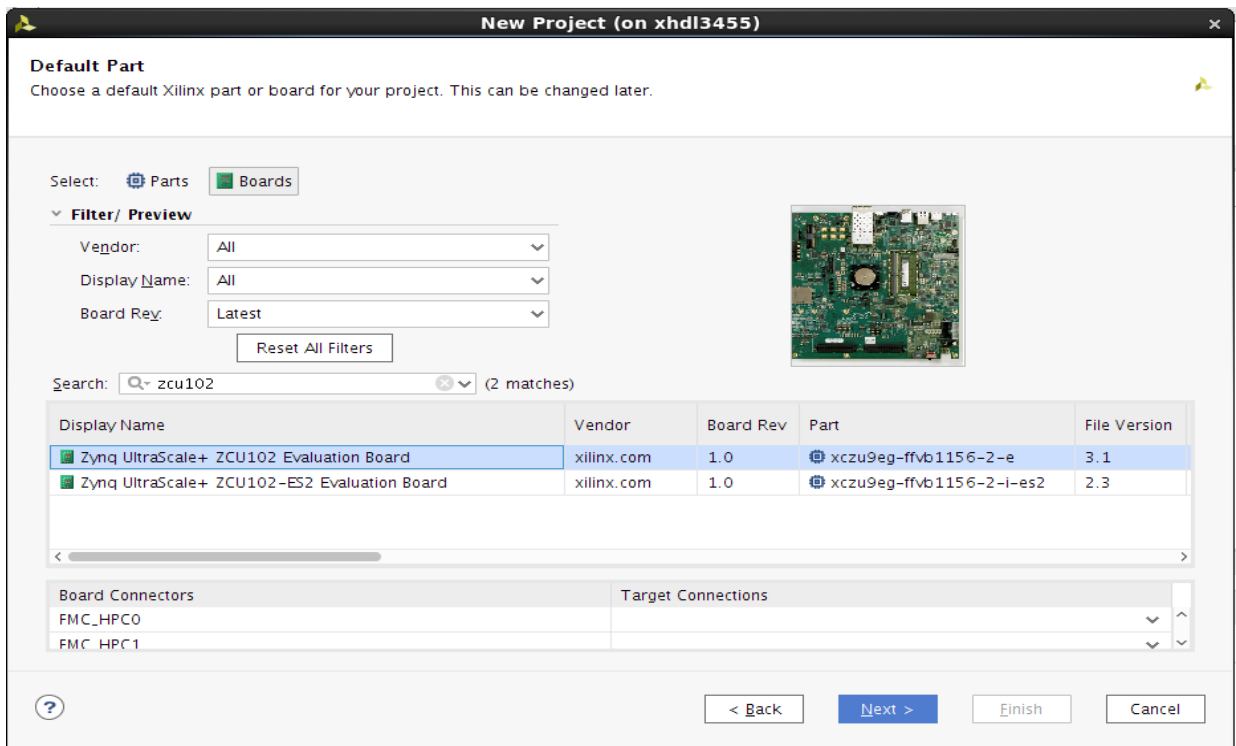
New Project (on xhdl3455)

Default Part
Choose a default Xilinx part or board for your project. This can be changed later.

Select: Parts Boards

Filter/ Preview

Vendor: All

Display Name: All

Board Rev: Latest

Reset All Filters

Search: zcu102 (2 matches)

| Display Name | Vendor | Board Rev | Part | File Version |
|---|---|---|---|---|
| Zynq UltraScale+ ZCU102 Evaluation Board | xilinx.com | 1.0 | xczu9eg-ffvb1156-2-e | 3.1 |
| Zynq UltraScale+ ZCU102-ES2 Evaluation Board | xilinx.com | 1.0 | xczu9eg-ffvb1156-2-i-es2 | 2.3 |

| Board Connectors | Target Connections |
|---|---|
| FMC_HPC0 | |
| FMC_HPC1 | |

?

< Back Next > Finish Cancel